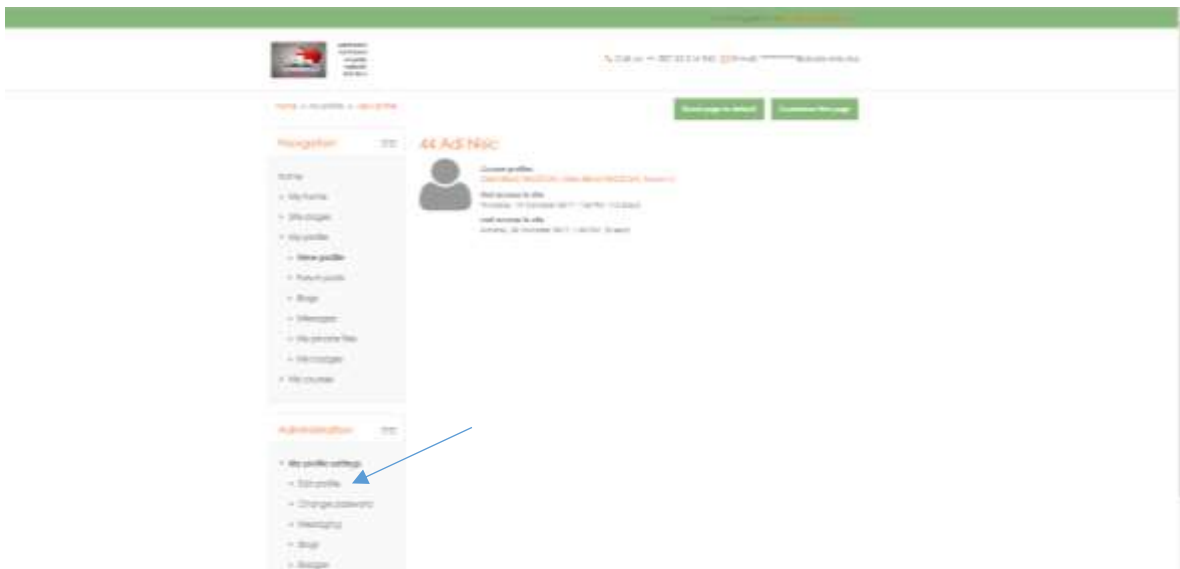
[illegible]

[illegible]

Call us: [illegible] E-mail: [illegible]

Home » My profile » View profile

Reset page to default | Customise this page

Navigation

Home
My home
Site pages
My profile
View profile
Forum posts
Blogs
Messages
My private files
My badges
My courses

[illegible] Adi Nisc

Course profiles
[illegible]
First access to site
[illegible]
Last access to site
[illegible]

Administration

My profile settings
Edit profile
Change password
Messaging
Blogs
Badges